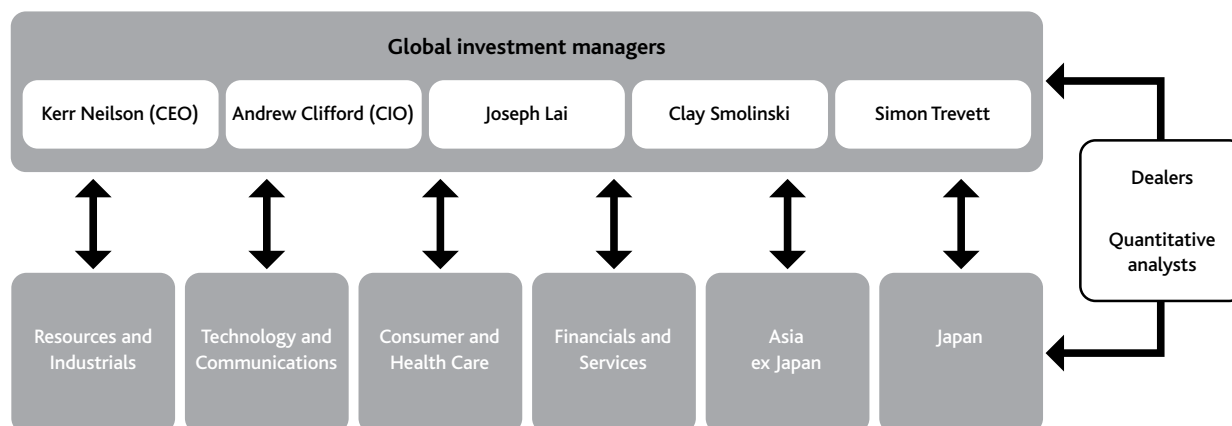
Global investment managers

Kerr Neilson (CEO)

Andrew Clifford (CIO)

Joseph Lai

Clay Smolinski

Simon Trevett

Dealers

Quantitative analysts

Resources and Industrials

Technology and Communications

Consumer and Health Care

Financials and Services

Asia ex Japan

Japan